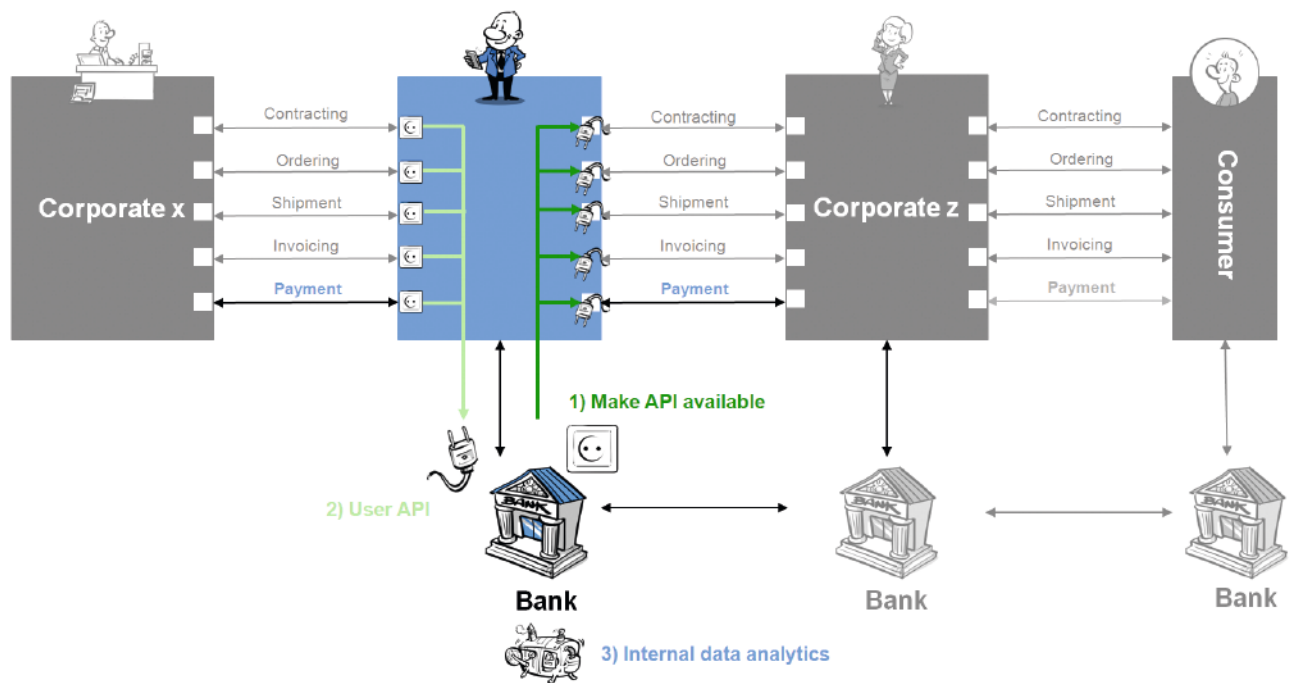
Corporate x

Contracting
Ordering
Shipment
Invoicing
Payment

Contracting
Ordering
Shipment
Invoicing
Payment

Corporate z

Contracting
Ordering
Shipment
Invoicing
Payment

Consumer

1) Make API available

2) User API

BANK

Bank

3) Internal data analytics

BANK

Bank

BANK

Bank